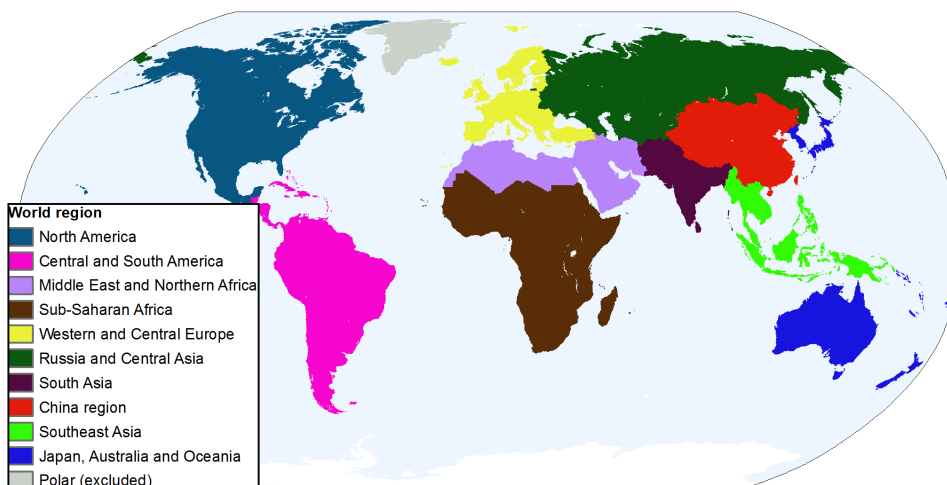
World region
North America
Central and South America
Middle East and Northern Africa
Sub-Saharan Africa
Western and Central Europe
Russia and Central Asia
South Asia
China region
Southeast Asia
Japan, Australia and Oceania
Polar (excluded)